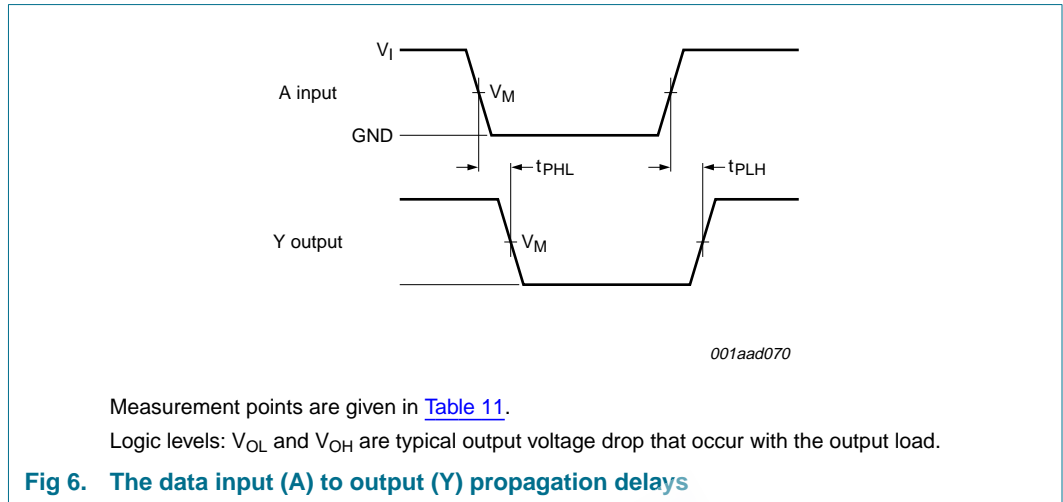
$V_I$

A input

$V_M$

GND

$t_{PHL}$

$t_{PLH}$

Y output

$V_M$

001aad070

Measurement points are given in Table 11.

Logic levels: $V_{OL}$ and $V_{OH}$ are typical output voltage drop that occur with the output load.

Fig 6. The data input (A) to output (Y) propagation delays